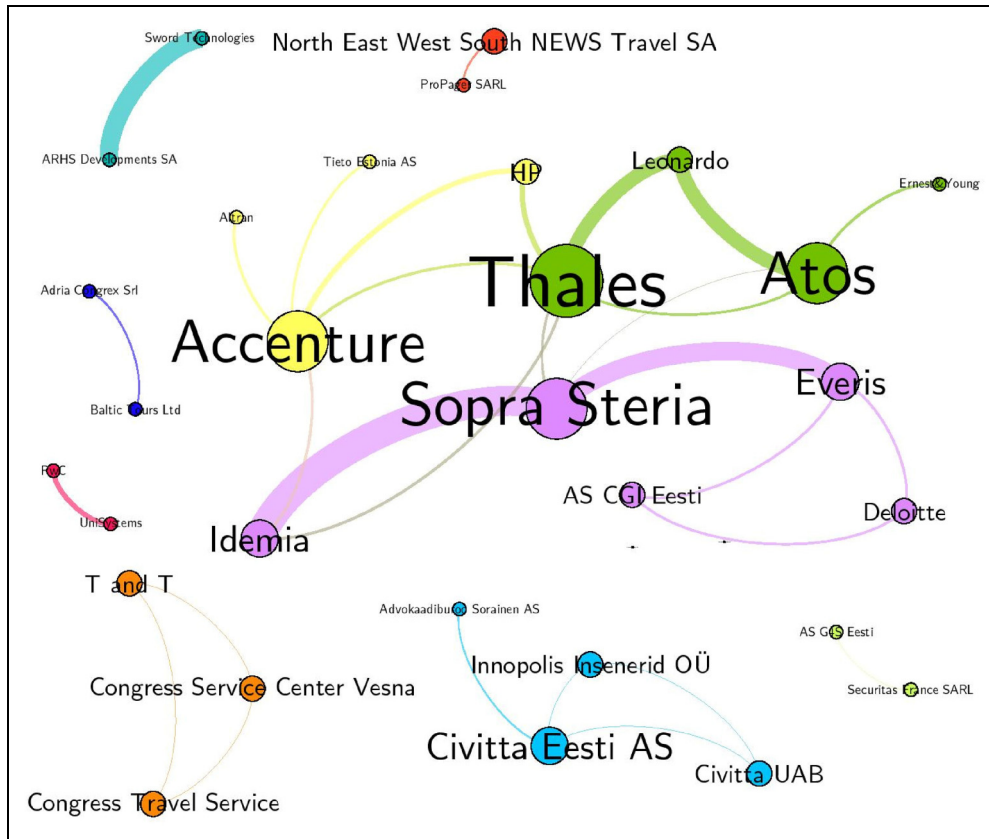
Sword Technologies
North East West South NEWS Travel SA
ProPager SARL
ARHS Developments SA
Tieto Estonia AS
HP
Leonardo
Ernest&Young
Altran
Thales
Atos
Adria Congrex Srl
Accenture
Baltic Tours Ltd
Sopra Steria
Everis
PWC
UniSystems
AS CGI Eesti
Deloitte
Idemia
T and T
Advokaadibüroo Sorainen AS
AS G4S Eesti
Innopolis Insenerid OÜ
Congress Service Center Vesna
Securitas France SARL
Civitta Eesti AS
Civitta UAB
Congress Travel Service